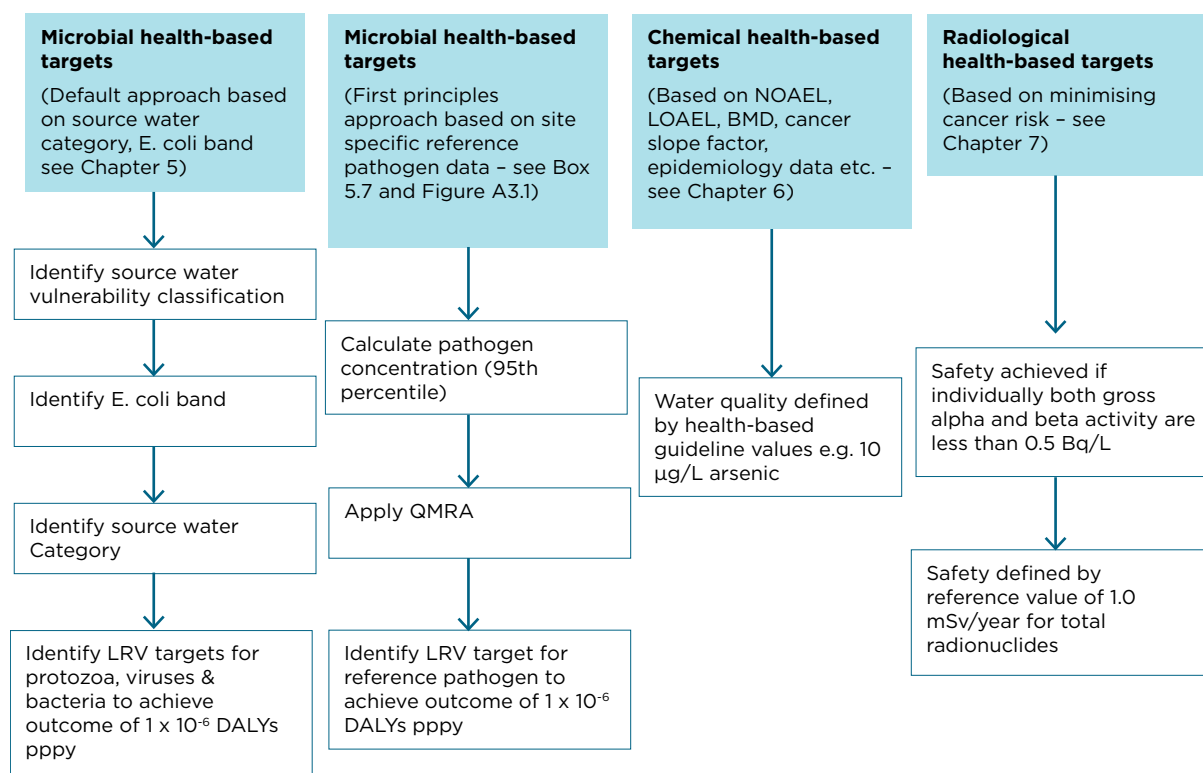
**Microbial health-based targets**

(Default approach based on source water category, E. coli band see Chapter 5)

Identify source water vulnerability classification

Identify E. coli band

Identify source water Category

Identify LRV targets for protozoa, viruses & bacteria to achieve outcome of 1 x $10^{-6}$ DALYs pppy

**Microbial health-based targets**

(First principles approach based on site specific reference pathogen data – see Box 5.7 and Figure A3.1)

Calculate pathogen concentration (95th percentile)

Apply QMRA

Identify LRV target for reference pathogen to achieve outcome of 1 x $10^{-6}$ DALYs pppy

**Chemical health-based targets**

(Based on NOAEL, LOAEL, BMD, cancer slope factor, epidemiology data etc. – see Chapter 6)

Water quality defined by health-based guideline values e.g. 10 µg/L arsenic

**Radiological health-based targets**

(Based on minimising cancer risk – see Chapter 7)

Safety achieved if individually both gross alpha and beta activity are less than 0.5 Bq/L

Safety defined by reference value of 1.0 mSv/year for total radionuclides